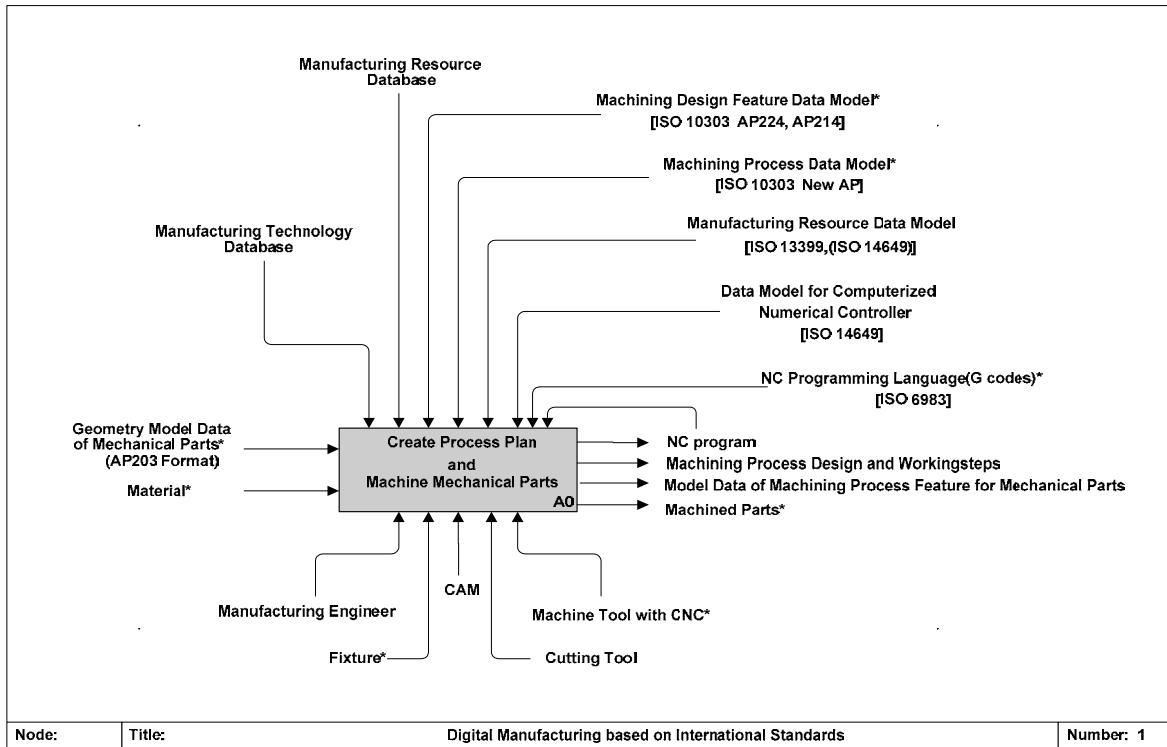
Manufacturing Resource Database

Machining Design Feature Data Model*
[ISO 10303 AP224, AP214]

Machining Process Data Model*
[ISO 10303 New AP]

Manufacturing Technology Database

Manufacturing Resource Data Model
[ISO 13399,(ISO 14649)]

Data Model for Computerized Numerical Controller
[ISO 14649]

NC Programming Language(G codes)*
[ISO 6983]

Geometry Model Data of Mechanical Parts*
(AP203 Format)

Material*

Create Process Plan
and
Machine Mechanical Parts
A0

NC program
Machining Process Design and Workingsteps
Model Data of Machining Process Feature for Mechanical Parts
Machined Parts*

Manufacturing Engineer

CAM

Machine Tool with CNC*

Fixture*

Cutting Tool

| Node: | Title: | Digital Manufacturing based on International Standards | Number: 1 |
|---|---|---|---|